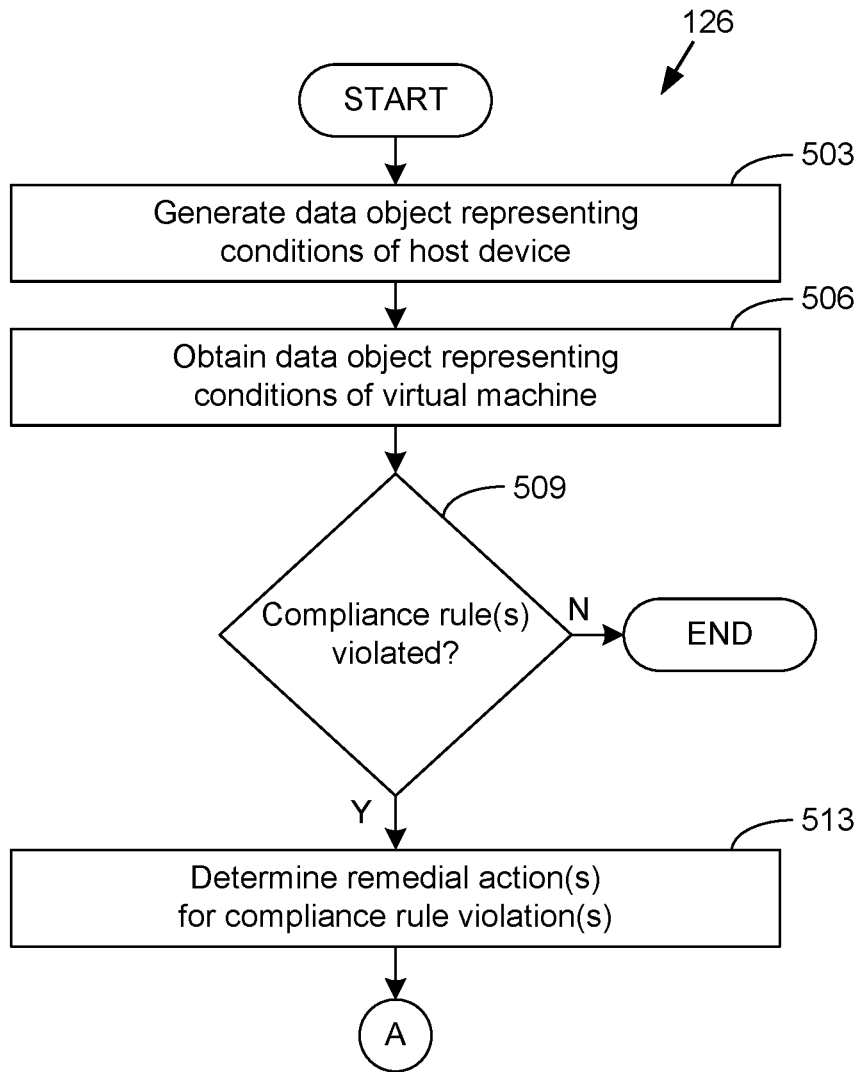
126

START

503

Generate data object representing conditions of host device

506

Obtain data object representing conditions of virtual machine

509

Compliance rule(s) violated?

N

END

Y

513

Determine remedial action(s) for compliance rule violation(s)

A